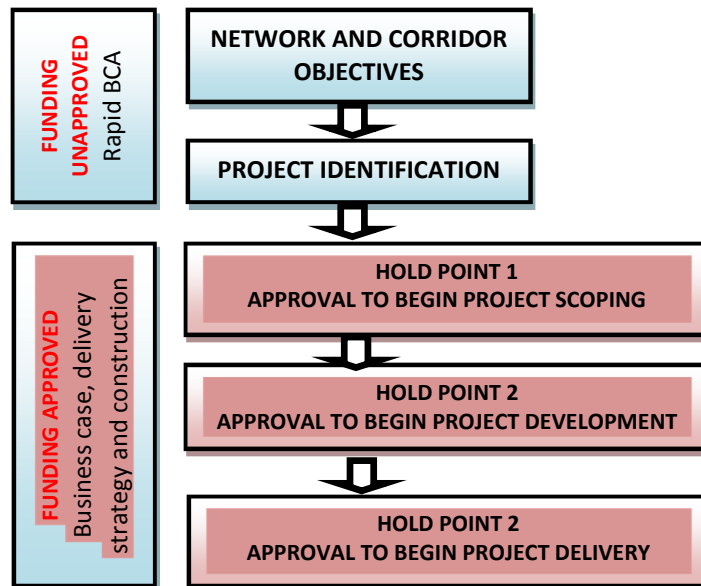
FUNDING UNAPPROVED
Rapid BCA

NETWORK AND CORRIDOR OBJECTIVES

PROJECT IDENTIFICATION

FUNDING APPROVED
Business case, delivery strategy and construction

HOLD POINT 1
APPROVAL TO BEGIN PROJECT SCOPING

HOLD POINT 2
APPROVAL TO BEGIN PROJECT DEVELOPMENT

HOLD POINT 2
APPROVAL TO BEGIN PROJECT DELIVERY